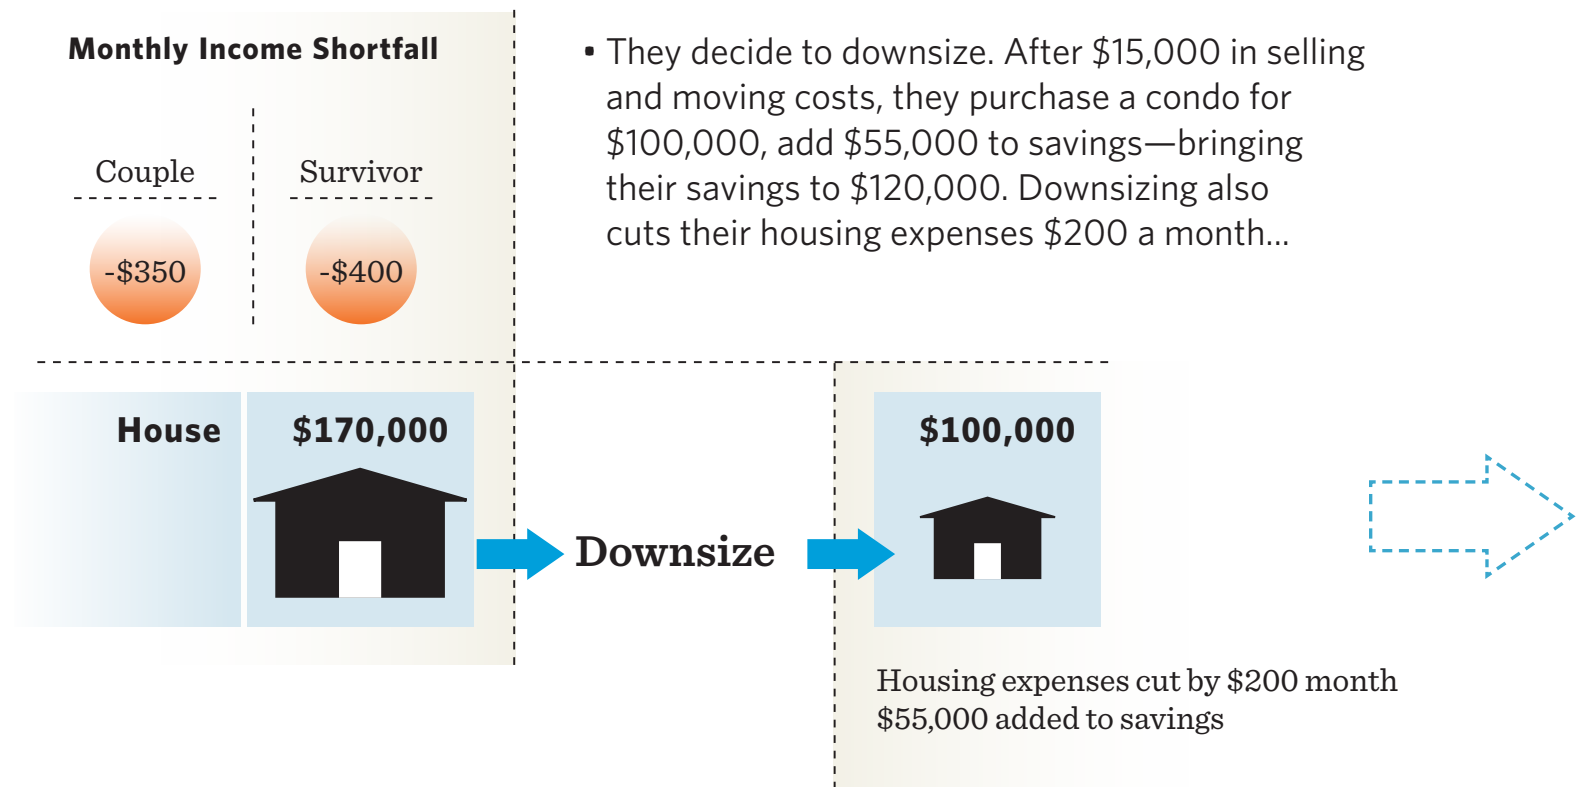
Monthly Income Shortfall

Couple

Survivor

-\$350

-\$400

• They decide to downsize. After \$15,000 in selling and moving costs, they purchase a condo for \$100,000, add \$55,000 to savings—bringing their savings to \$120,000. Downsizing also cuts their housing expenses \$200 a month...

House

\$170,000

Downsize

\$100,000

Housing expenses cut by \$200 month
\$55,000 added to savings